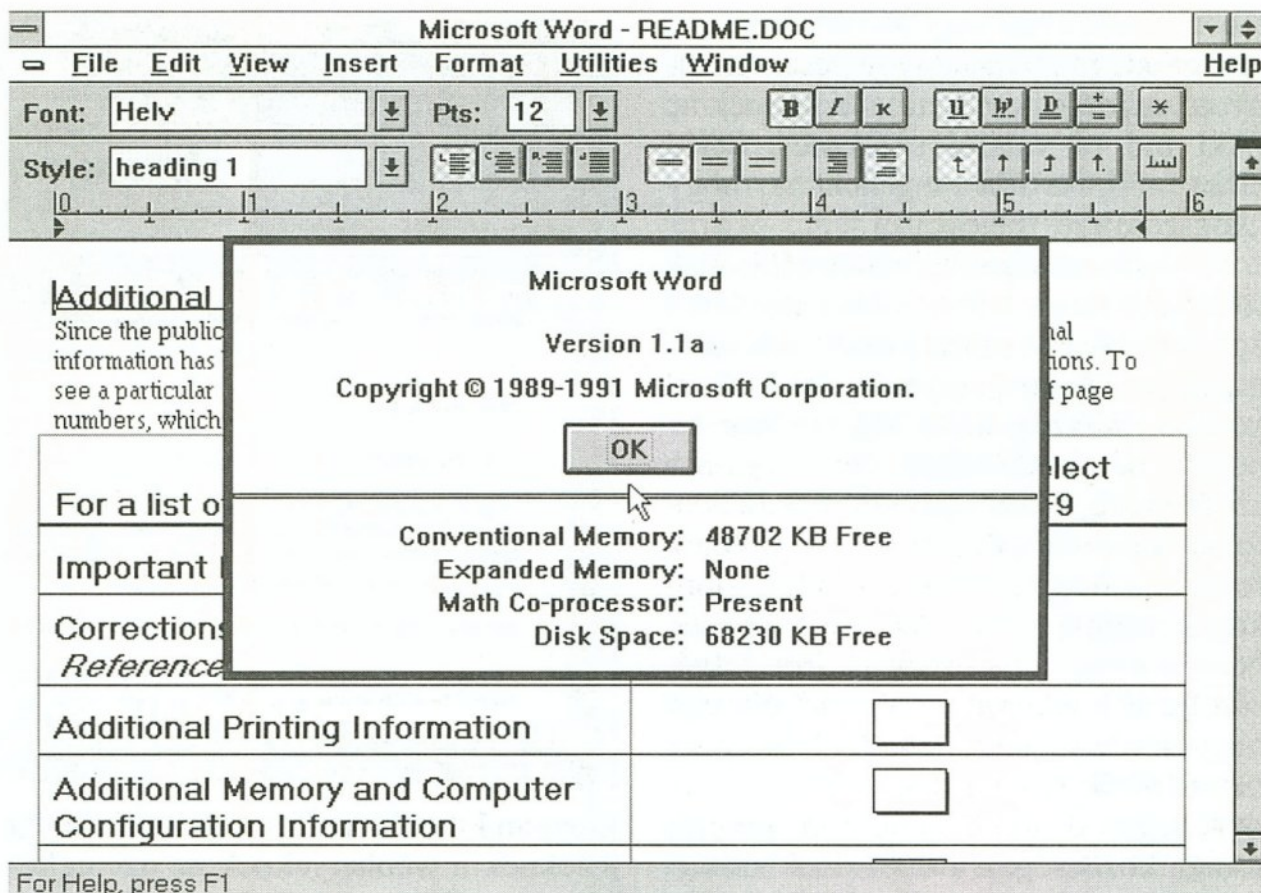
Microsoft Word - README.DOC

File Edit View Insert Format Utilities Window Help

Font: Helv Pts: 12

B I K U W D

Style: heading 1

0 1 2 3 4 5 6

Additional

Since the public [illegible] nal information has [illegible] tions. To see a particular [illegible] f page numbers, which

Microsoft Word

Version 1.1a

Copyright © 1989-1991 Microsoft Corporation.

OK

Conventional Memory: 48702 KB Free
Expanded Memory: None
Math Co-processor: Present
Disk Space: 68230 KB Free

| For a list o | elect F9 |
|---|---|
| Important | |
| Corrections Reference | |
| Additional Printing Information | |
| Additional Memory and Computer Configuration Information | |

For Help, press F1